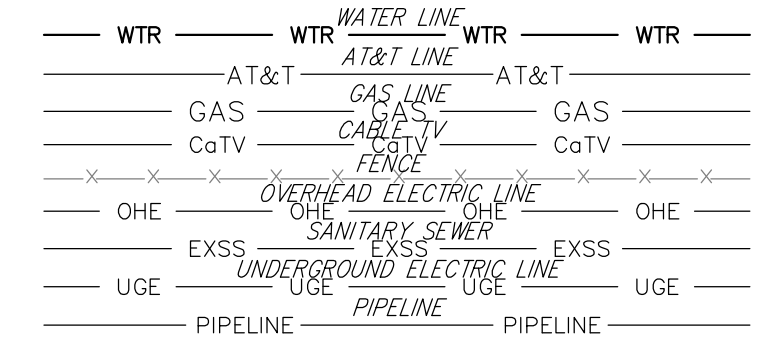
WTR WTR WATER LINE WTR WTR
AT&T AT&T LINE AT&T
GAS GAS LINE GAS GAS
CaTV CABLE TV CaTV CaTV
FENCE
OHE OVERHEAD ELECTRIC LINE OHE OHE OHE
EXSS SANITARY SEWER EXSS EXSS
UGE UNDERGROUND ELECTRIC LINE UGE UGE UGE
PIPELINE PIPELINE PIPELINE